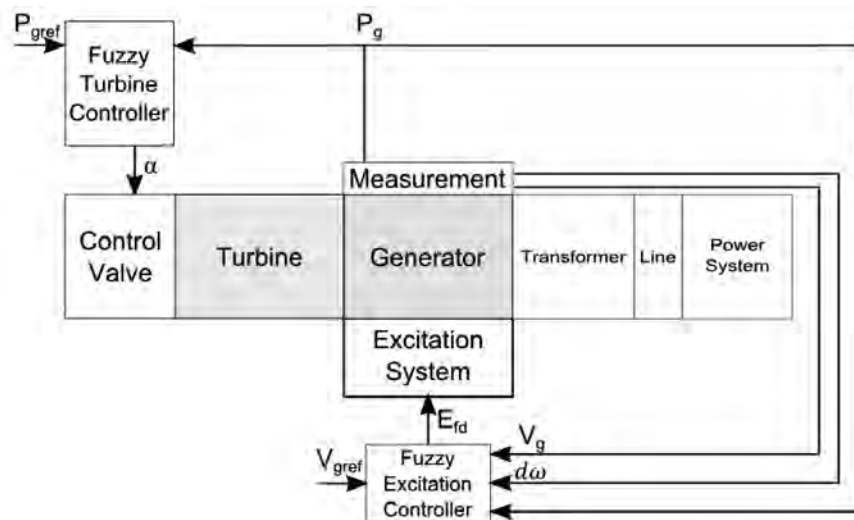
$P_{gref}$

Fuzzy Turbine Controller

$P_g$

$\alpha$

Measurement

Control Valve

Turbine

Generator

Transformer

Line

Power System

Excitation System

$E_{fd}$

$V_g$

$V_{gref}$

$d\omega$

Fuzzy Excitation Controller